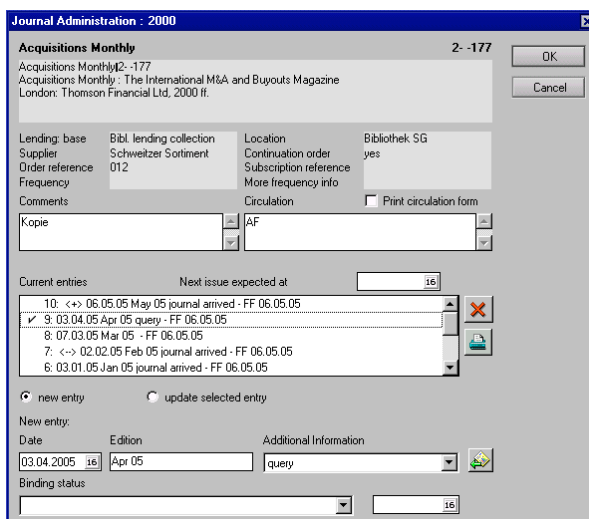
Journal Administration : 2000

Acquisitions Monthly

2- -177

OK

Cancel

Acquisitions Monthly|2- -177
Acquisitions Monthly : The International M&A and Buyouts Magazine
London: Thomson Financial Ltd, 2000 ff.

Lending: base
Bibl. lending collection
Supplier
Schweitzer Sortiment
Order reference
012
Frequency

Location
Bibliothek SG
Continuation order
yes
Subscription reference
More frequency info

Comments
Kopie

Circulation
Print circulation form
AF

Current entries
Next issue expected at
16

10: <+> 06.05.05 May 05 journal arrived - FF 06.05.05
✔ 9: 03.04.05 Apr 05 query - FF 06.05.05
8: 07.03.05 Mar 05 - FF 06.05.05
7: <--> 02.02.05 Feb 05 journal arrived - FF 06.05.05
6: 03.01.05 Jan 05 journal arrived - FF 06.05.05

new entry
update selected entry

New entry:
Date
Edition
Additional Information
03.04.2005
16
Apr 05
query

Binding status
16